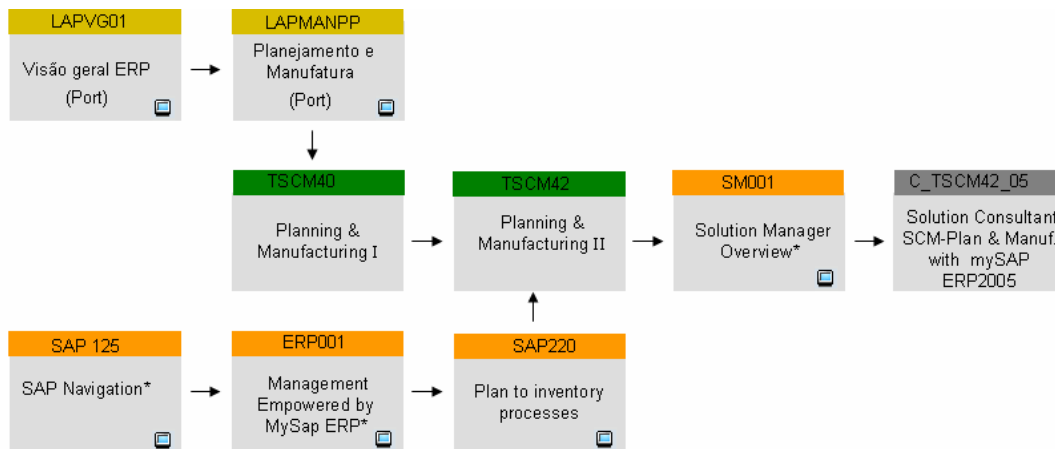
LAPVG01

Visão geral ERP
(Port)

LAPMANPP

Planejamento e Manufatura
(Port)

TSCM40

Planning & Manufacturing I

TSCM42

Planning & Manufacturing II

SM001

Solution Manager Overview*

C_TSCM42_05

Solution Consultant SCM-Plan & Manuf. with mySAP ERP2005

SAP 125

SAP Navigation*

ERP001

Management Empowered by MySap ERP*

SAP220

Plan to inventory processes